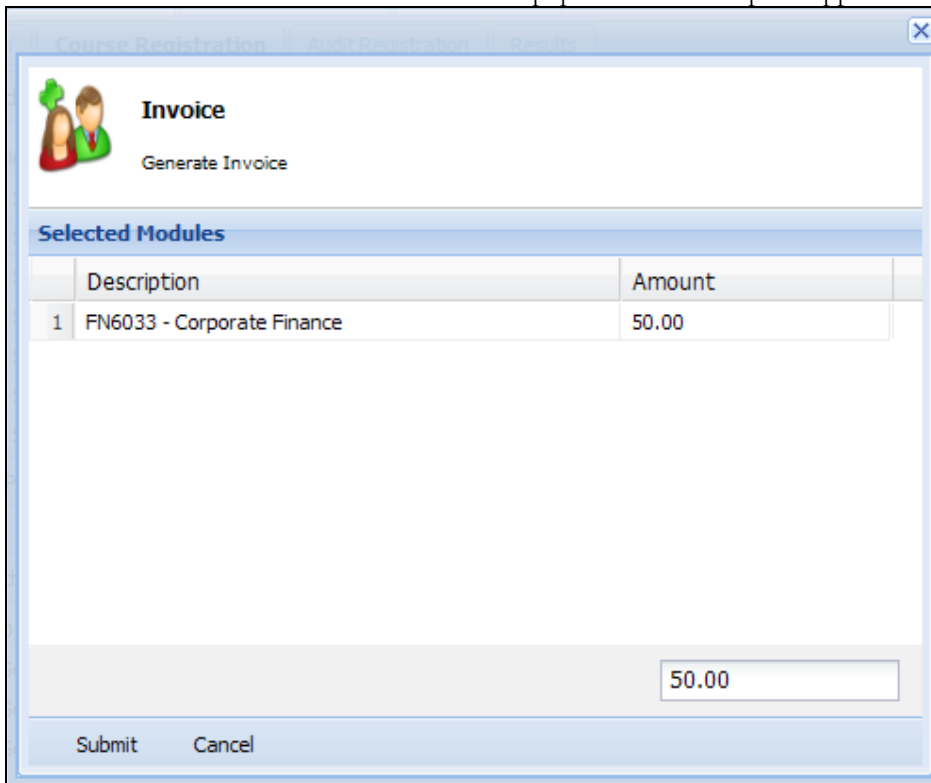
Course Registration | Audit Registration | Results

Invoice

Generate Invoice

Selected Modules

| | Description | Amount |
|---|---|---|
| 1 | FN6033 - Corporate Finance | 50.00 |

50.00

Submit Cancel